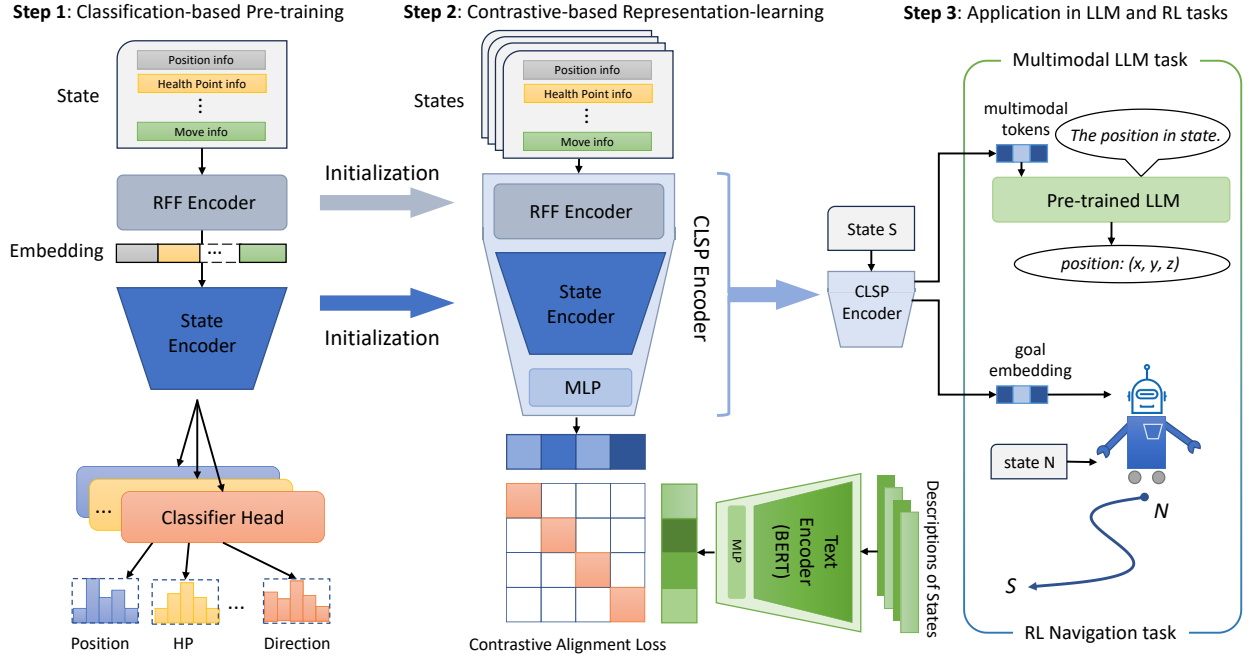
**Step 1**: Classification-based Pre-training

State

Position info

Health Point info

⋮

Move info

RFF Encoder

Embedding

...

State Encoder

...

Classifier Head

Position

HP

...

Direction

**Step 2**: Contrastive-based Representation-learning

States

Position info

Health Point info

⋮

Move info

Initialization

RFF Encoder

Initialization

State Encoder

MLP

CLSP Encoder

MLP

Text Encoder (BERT)

Descriptions of States

Contrastive Alignment Loss

**Step 3**: Application in LLM and RL tasks

Multimodal LLM task

multimodal tokens

*The position in state.*

Pre-trained LLM

*position: (x, y, z)*

State S

CLSP Encoder

goal embedding

state N

*N*

*S*

RL Navigation task